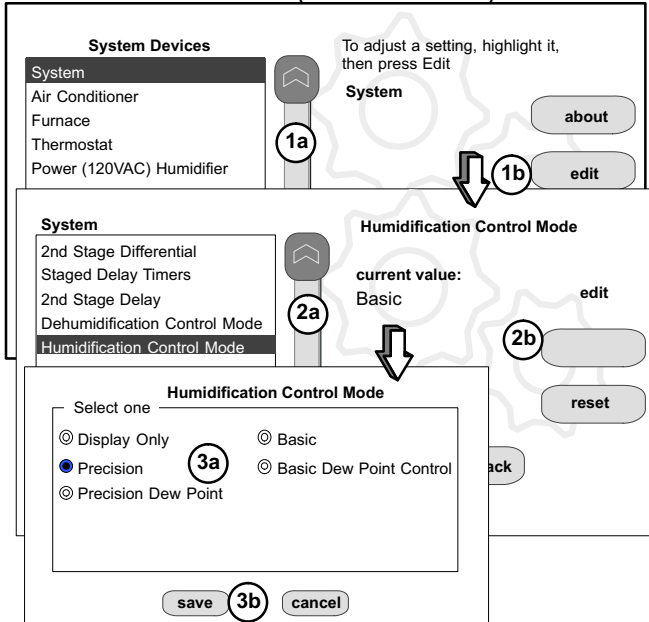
System Devices

System
Air Conditioner
Furnace
Thermostat
Power (120VAC) Humidifier

1a

To adjust a setting, highlight it, then press Edit

System

about

1b

edit

System

2nd Stage Differential
Staged Delay Timers
2nd Stage Delay
Dehumidification Control Mode
Humidification Control Mode

2a

Humidification Control Mode

current value:
Basic

edit

2b

Humidification Control Mode

Select one

Display Only
Precision
Precision Dew Point

3a

Basic
Basic Dew Point Control

reset

ack

save

3b

cancel